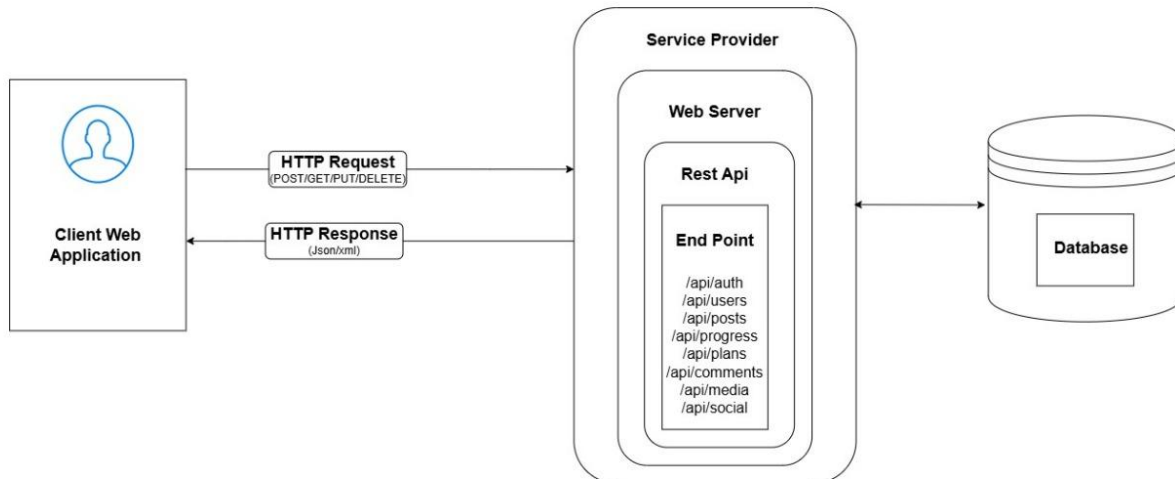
Client Web Application

HTTP Request
(POST/GET/PUT/DELETE)

HTTP Response
(Json/xml)

Service Provider

Web Server

Rest Api

End Point

/api/auth
/api/users
/api/posts
/api/progress
/api/plans
/api/comments
/api/media
/api/social

Database